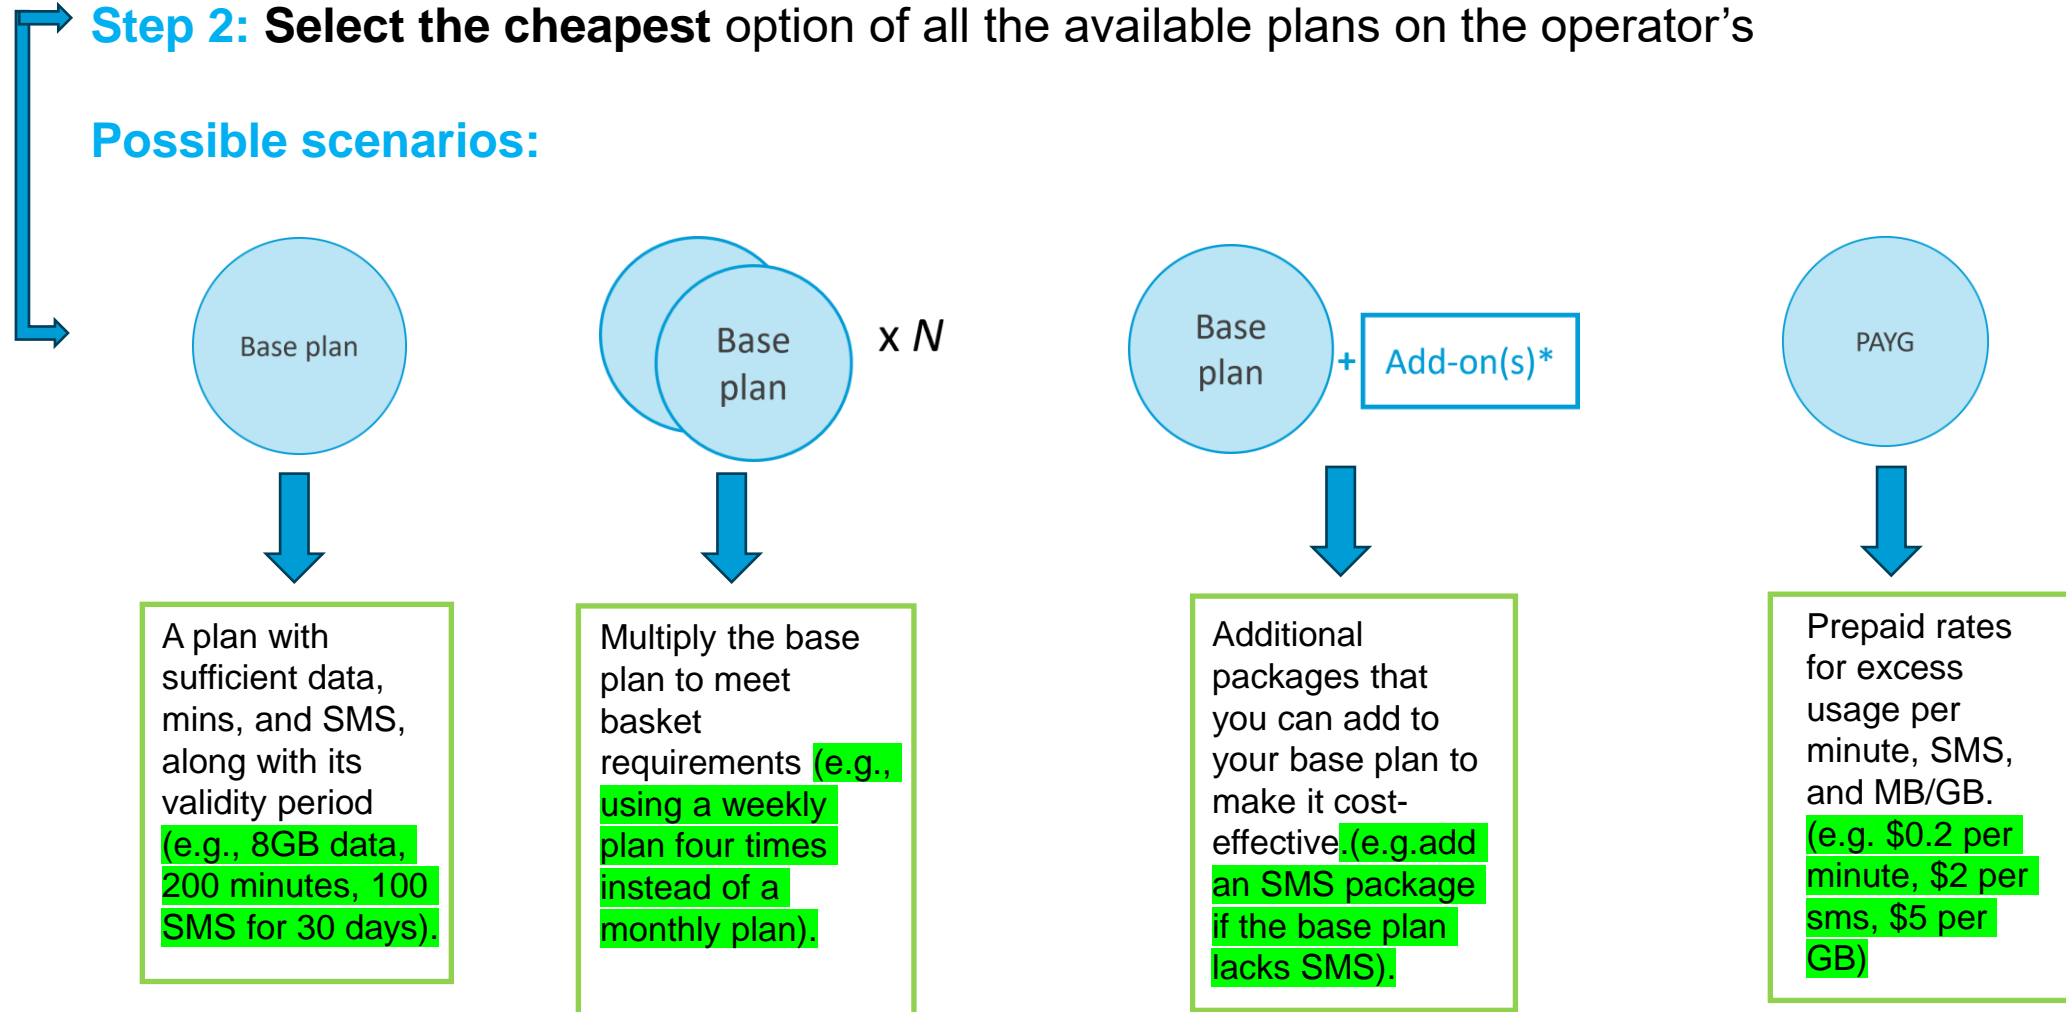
Step 2: Select the cheapest option of all the available plans on the operator’s

Possible scenarios:

Base plan

Base plan

x $N$

Base plan

+ Add-on(s)*

PAYG

A plan with sufficient data, mins, and SMS, along with its validity period (e.g., 8GB data, 200 minutes, 100 SMS for 30 days).

Multiply the base plan to meet basket requirements (e.g., using a weekly plan four times instead of a monthly plan).

Additional packages that you can add to your base plan to make it cost-effective.(e.g.add an SMS package if the base plan lacks SMS).

Prepaid rates for excess usage per minute, SMS, and MB/GB. (e.g. $0.2 per minute, $2 per sms, $5 per GB)